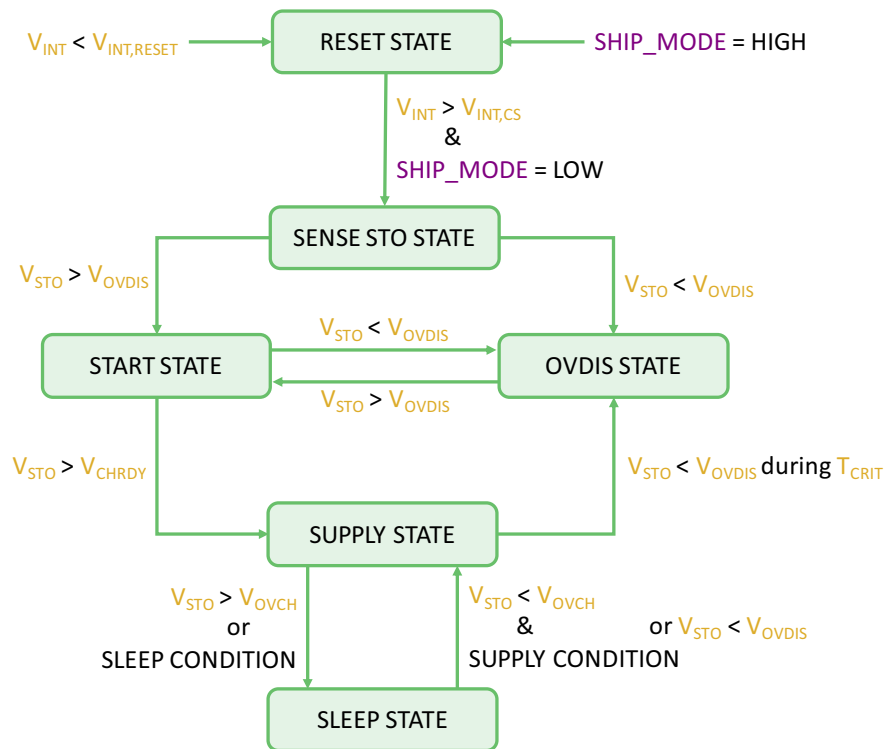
$V_{INT} < V_{INT,RESET}$

RESET STATE

SHIP_MODE = HIGH

$V_{INT} > V_{INT,CS}$
&
SHIP_MODE = LOW

SENSE STO STATE

$V_{STO} > V_{OVDIS}$

$V_{STO} < V_{OVDIS}$

$V_{STO} < V_{OVDIS}$

START STATE

OVDIS STATE

$V_{STO} > V_{OVDIS}$

$V_{STO} > V_{CHRDY}$

$V_{STO} < V_{OVDIS}$ during $T_{CRIT}$

SUPPLY STATE

$V_{STO} > V_{OVCH}$
or
SLEEP CONDITION

$V_{STO} < V_{OVCH}$
&
SUPPLY CONDITION

or $V_{STO} < V_{OVDIS}$

SLEEP STATE